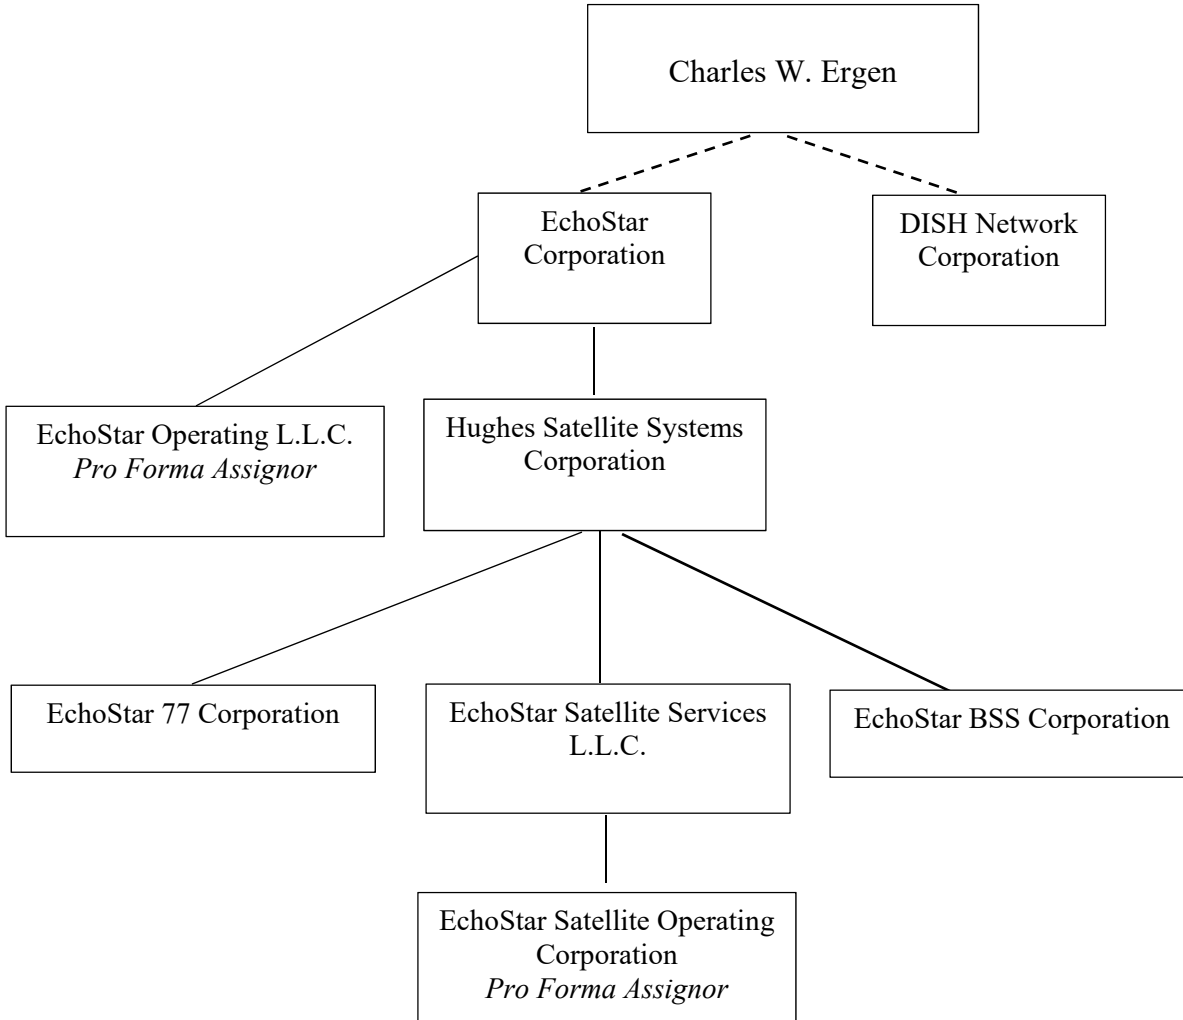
Charles W. Ergen

EchoStar Corporation

DISH Network Corporation

EchoStar Operating L.L.C.
*Pro Forma Assignor*

Hughes Satellite Systems Corporation

EchoStar 77 Corporation

EchoStar Satellite Services L.L.C.

EchoStar BSS Corporation

EchoStar Satellite Operating Corporation
*Pro Forma Assignor*